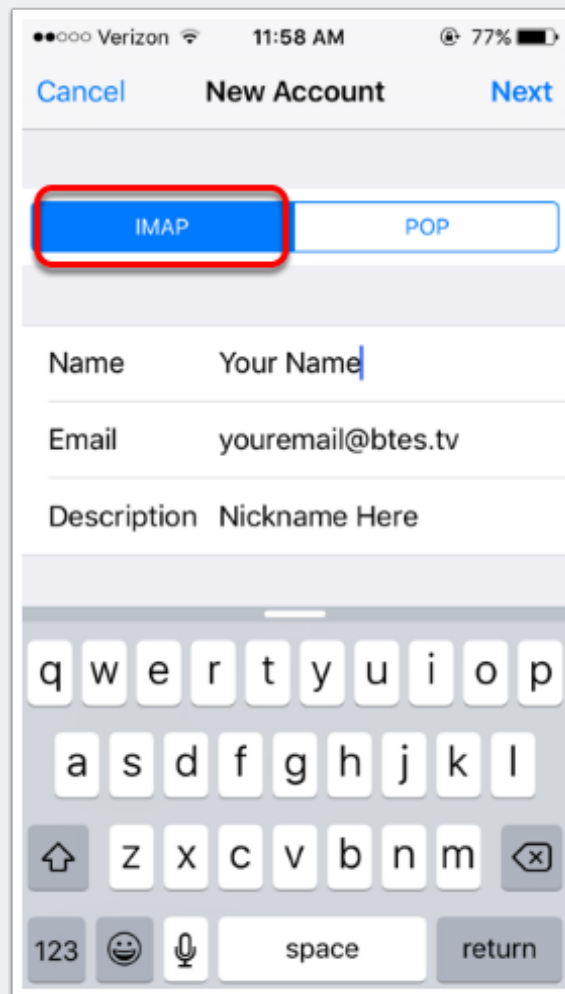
●●○○○ Verizon 11:58 AM 77%

Cancel New Account Next

IMAP POP

Name Your Name

Email youremail@btes.tv

Description Nickname Here

q w e r t y u i o p

a s d f g h j k l

z x c v b n m

123 space return